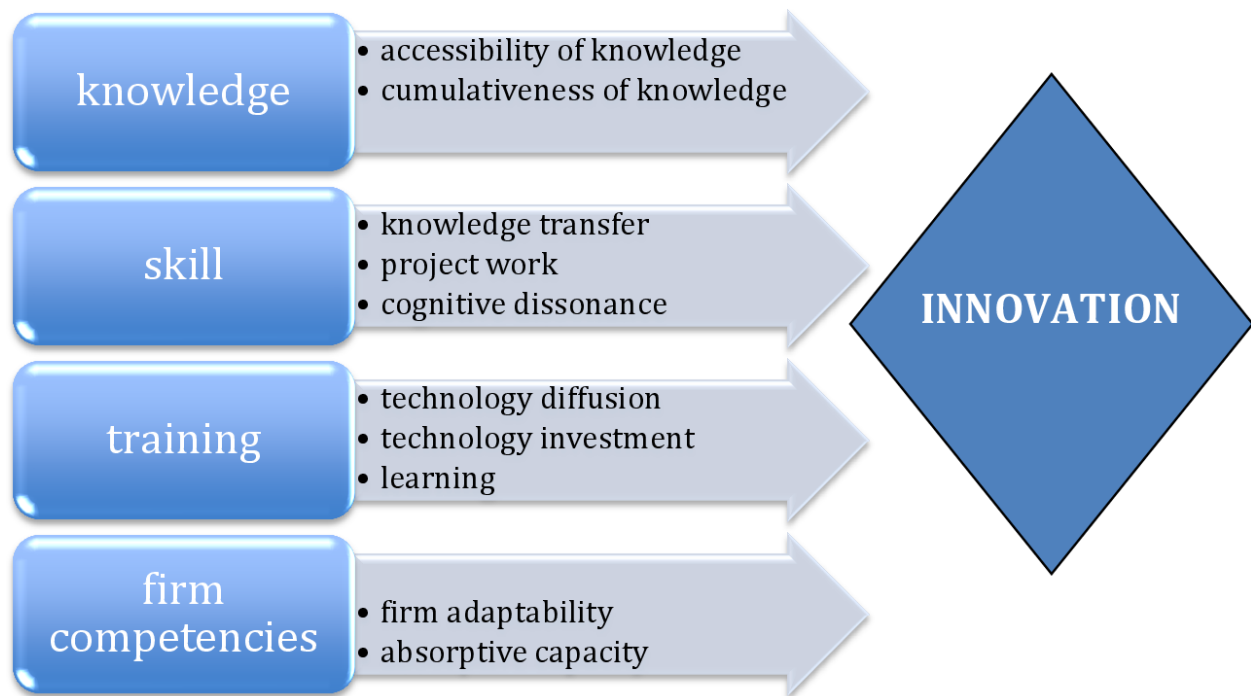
knowledge

- accessibility of knowledge
- cumulativeness of knowledge

skill

- knowledge transfer
- project work
- cognitive dissonance

training

- technology diffusion
- technology investment
- learning

firm competencies

- firm adaptability
- absorptive capacity

INNOVATION